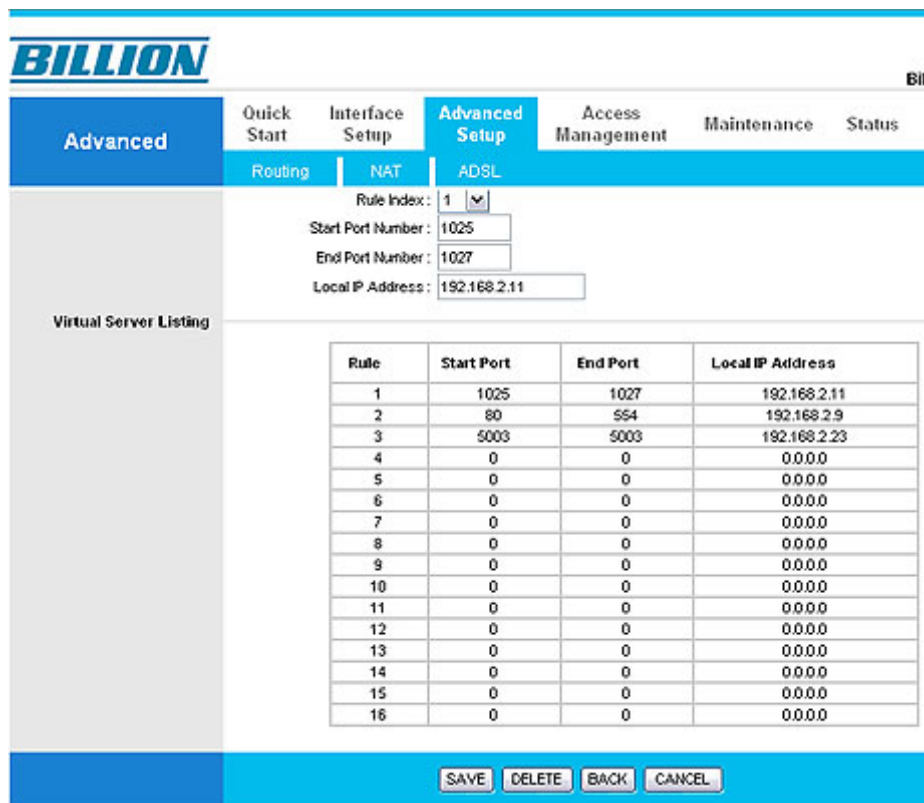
BILLION

Bi

Advanced

Quick Start

Interface Setup

Advanced Setup

Access Management

Maintenance

Status

Routing

NAT

ADSL

Rule Index : 1

Start Port Number : 1025

End Port Number : 1027

Local IP Address : 192.168.2.11

Virtual Server Listing

| Rule | Start Port | End Port | Local IP Address |
|---|---|---|---|
| 1 | 1025 | 1027 | 192.168.2.11 |
| 2 | 80 | 554 | 192.168.2.9 |
| 3 | 5003 | 5003 | 192.168.2.23 |
| 4 | 0 | 0 | 0.0.0.0 |
| 5 | 0 | 0 | 0.0.0.0 |
| 6 | 0 | 0 | 0.0.0.0 |
| 7 | 0 | 0 | 0.0.0.0 |
| 8 | 0 | 0 | 0.0.0.0 |
| 9 | 0 | 0 | 0.0.0.0 |
| 10 | 0 | 0 | 0.0.0.0 |
| 11 | 0 | 0 | 0.0.0.0 |
| 12 | 0 | 0 | 0.0.0.0 |
| 13 | 0 | 0 | 0.0.0.0 |
| 14 | 0 | 0 | 0.0.0.0 |
| 15 | 0 | 0 | 0.0.0.0 |
| 16 | 0 | 0 | 0.0.0.0 |

SAVE DELETE BACK CANCEL